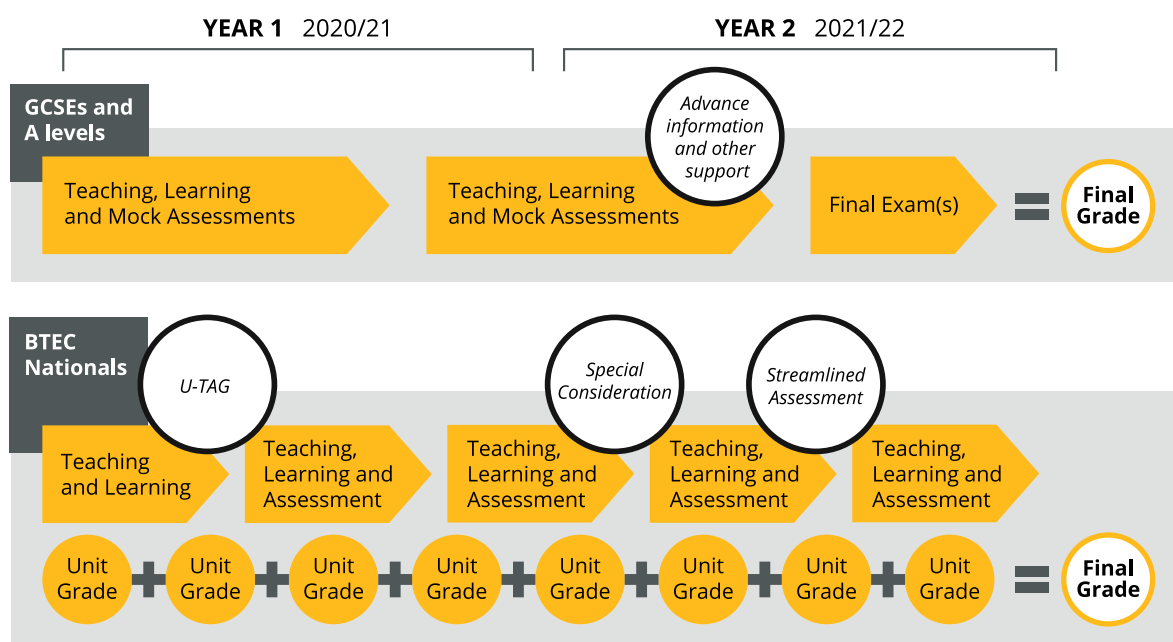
YEAR 1 2020/21

YEAR 2 2021/22

GCSEs and A levels

Advance information and other support

Teaching, Learning and Mock Assessments

Teaching, Learning and Mock Assessments

Final Exam(s)

=

Final Grade

BTEC Nationals

U-TAG

Special Consideration

Streamlined Assessment

Teaching and Learning

Teaching, Learning and Assessment

Teaching, Learning and Assessment

Teaching, Learning and Assessment

Teaching, Learning and Assessment

Unit Grade + Unit Grade + Unit Grade + Unit Grade + Unit Grade + Unit Grade + Unit Grade + Unit Grade = Final Grade